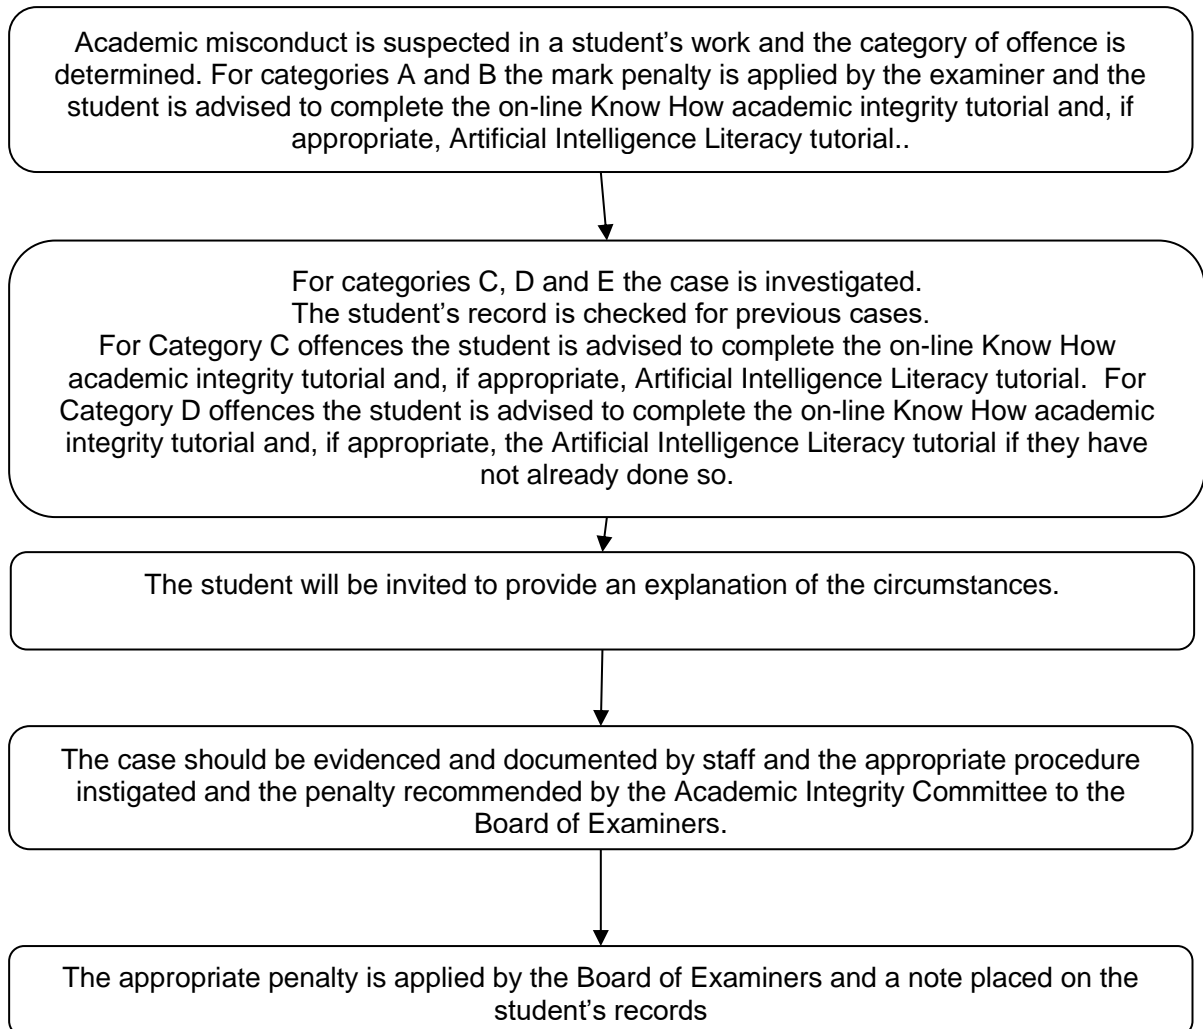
Academic misconduct is suspected in a student's work and the category of offence is determined. For categories A and B the mark penalty is applied by the examiner and the student is advised to complete the on-line Know How academic integrity tutorial and, if appropriate, Artificial Intelligence Literacy tutorial..

For categories C, D and E the case is investigated.
The student's record is checked for previous cases.
For Category C offences the student is advised to complete the on-line Know How academic integrity tutorial and, if appropriate, Artificial Intelligence Literacy tutorial. For Category D offences the student is advised to complete the on-line Know How academic integrity tutorial and, if appropriate, the Artificial Intelligence Literacy tutorial if they have not already done so.

The student will be invited to provide an explanation of the circumstances.

The case should be evidenced and documented by staff and the appropriate procedure instigated and the penalty recommended by the Academic Integrity Committee to the Board of Examiners.

The appropriate penalty is applied by the Board of Examiners and a note placed on the student's records